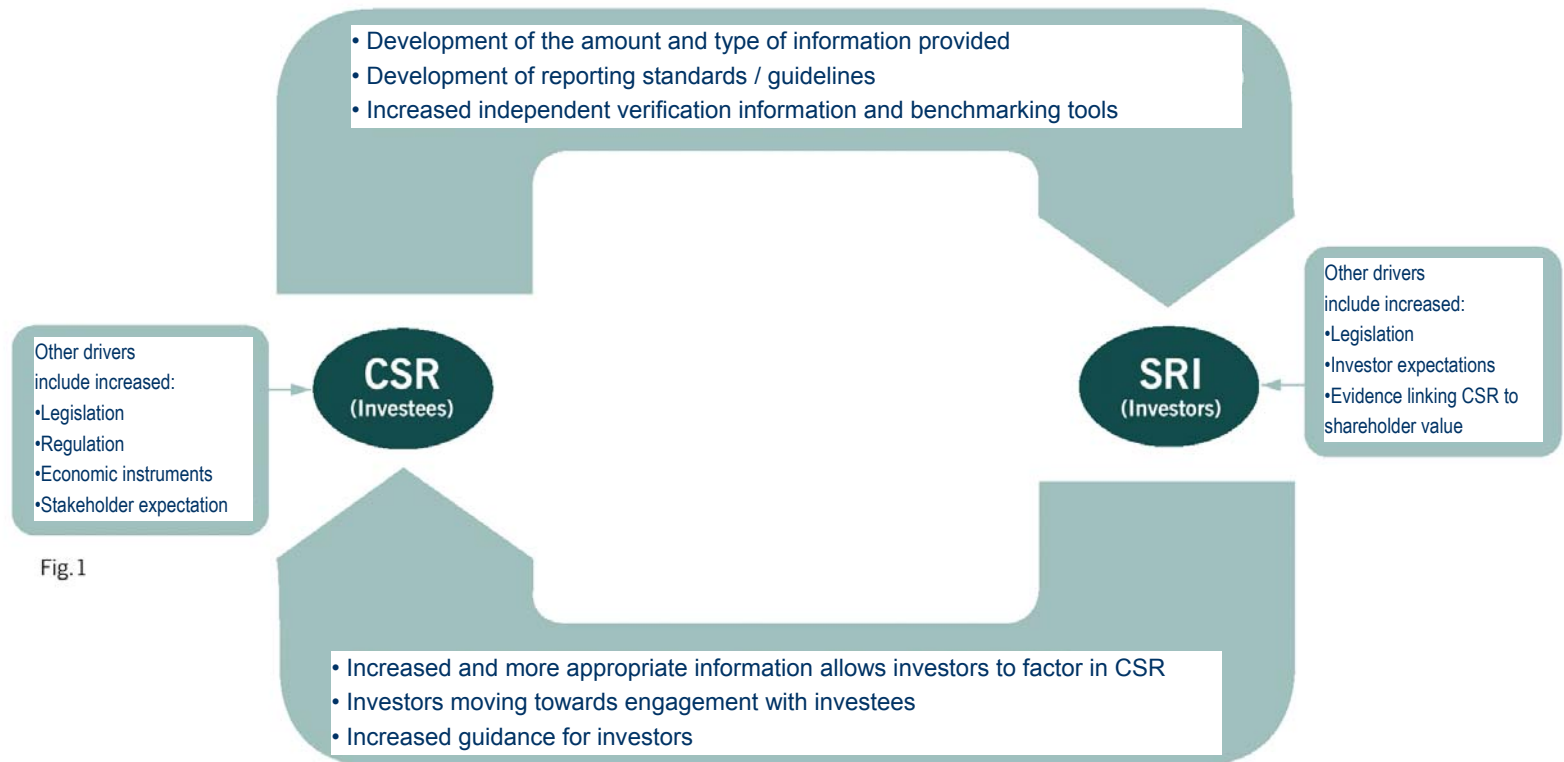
• Development of the amount and type of information provided
• Development of reporting standards / guidelines
• Increased independent verification information and benchmarking tools

Other drivers include increased:
•Legislation
•Regulation
•Economic instruments
•Stakeholder expectation

CSR
(Investees)

SRI
(Investors)

Other drivers include increased:
•Legislation
•Investor expectations
•Evidence linking CSR to shareholder value

Fig. 1

• Increased and more appropriate information allows investors to factor in CSR
• Investors moving towards engagement with investees
• Increased guidance for investors